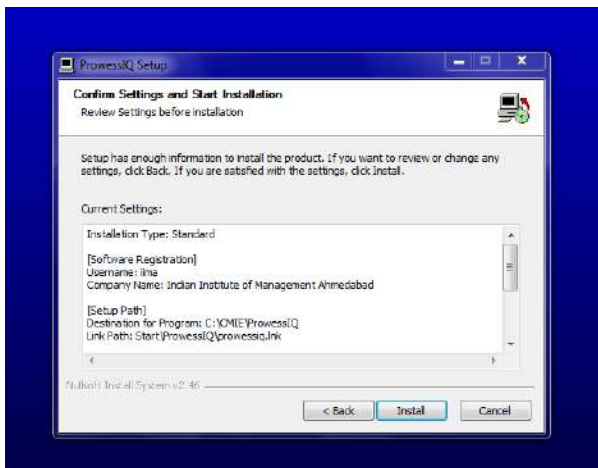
ProwessIQ Setup

Confirm Settings and Start Installation
Review Settings before installation

Setup has enough information to install the product. If you want to review or change any settings, click Back. If you are satisfied with the settings, click Install.

Current Settings:

Installation Type: Standard

[Software Registration]
Username: iima
Company Name: Indian Institute of Management Ahmedabad

[Setup Path]
Destination for Program: C:\CMIE\ProwessIQ
Link Path: Start\ProwessIQ\prowessiq.lnk

Nullsoft Install System v2.46

< Back | Install | Cancel